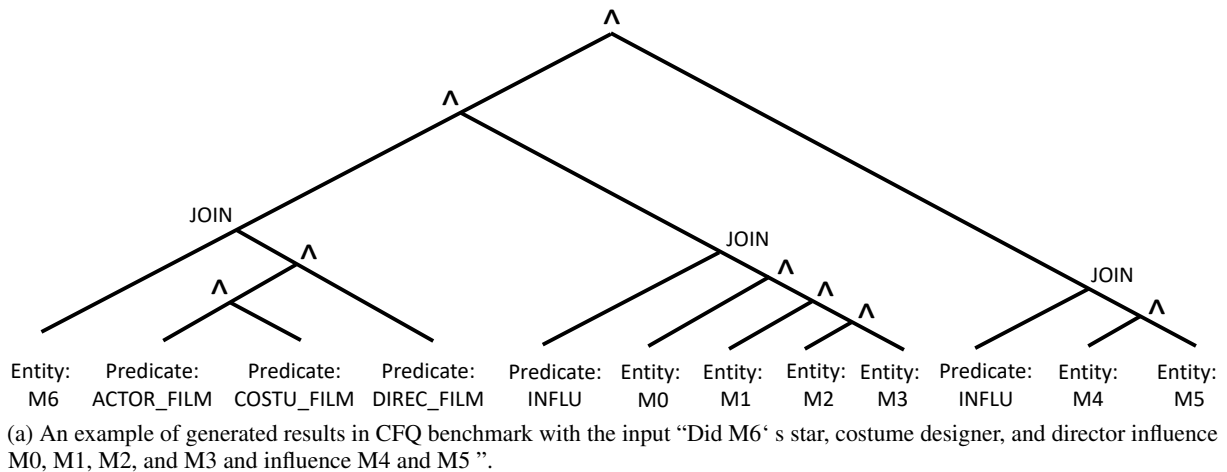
^

^

JOIN

^

^

JOIN

^

^

^

JOIN

^

Entity: M6

Predicate: ACTOR_FILM

Predicate: COSTU_FILM

Predicate: DIREC_FILM

Predicate: INFLU

Entity: M0

Entity: M1

Entity: M2

Entity: M3

Predicate: INFLU

Entity: M4

Entity: M5

(a) An example of generated results in CFQ benchmark with the input "Did M6' s star, costume designer, and director influence M0, M1, M2, and M3 and influence M4 and M5 ".